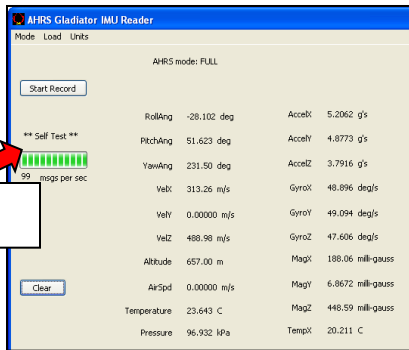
AHRS Gladiator IMU Reader

Mode Load Units

AHRS mode: FULL

Start Record

** Self Test **

99 msgs per sec

| | | | |
|---|---|---|---|
| RollAng | -28.102 deg | AccelX | 5.2062 g's |
| PitchAng | 51.623 deg | AccelY | 4.8773 g's |
| YawAng | 231.50 deg | AccelZ | 3.7916 g's |
| VelX | 313.26 m/s | GyroX | 48.896 deg/s |
| VelY | 0.00000 m/s | GyroY | 49.094 deg/s |
| VelZ | 488.98 m/s | GyroZ | 47.606 deg/s |
| Altitude | 657.00 m | MagX | 188.06 milli-gauss |
| AirSpd | 0.00000 m/s | MagY | 6.8672 milli-gauss |
| Temperature | 23.643 C | MagZ | 448.59 milli-gauss |
| Pressure | 96.932 kPa | TempX | 20.211 C |

Clear